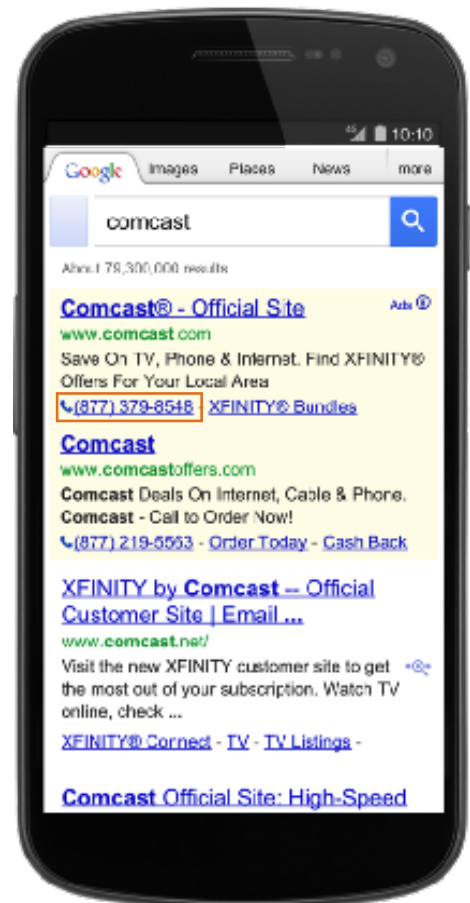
10:10

Google Images Places News more

comcast

About 78,300,000 results

Comcast® - Official Site
Ads
www.comcast.com
Save On TV, Phone & Internet. Find XFINITY® Offers For Your Local Area
(877) 379-8546 - XFINITY® Bundles

Comcast
www.comcastoffers.com
Comcast Deals On Internet, Cable & Phone. Comcast - Call to Order Now!
(877) 219-5553 - Order Today - Cash Back

XFINITY by Comcast -- Official Customer Site | Email ...
www.comcast.net/
Visit the new XFINITY customer site to get the most out of your subscription. Watch TV online, check ...
XFINITY® Connect - TV - TV Listings -

Comcast Official Site: High-Speed